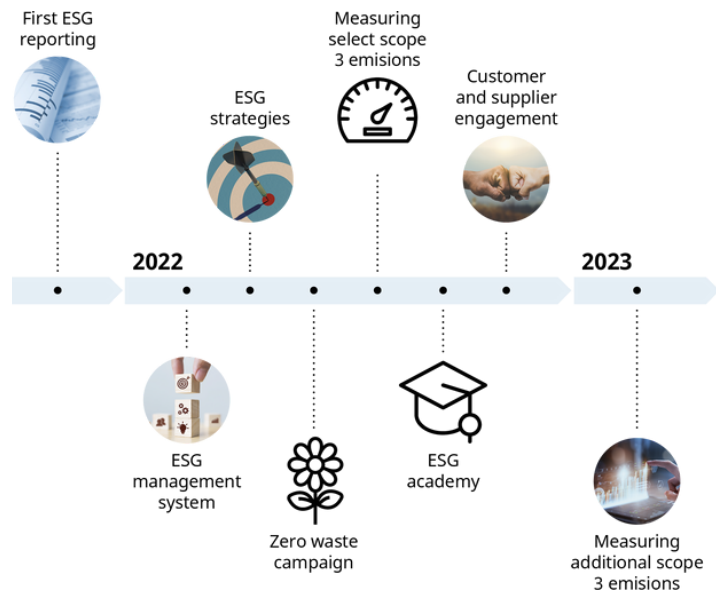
First ESG reporting

ESG strategies

Measuring select scope 3 emisions

Customer and supplier engagement

2022

2023

ESG management system

Zero waste campaign

ESG academy

Measuring additional scope 3 emisions